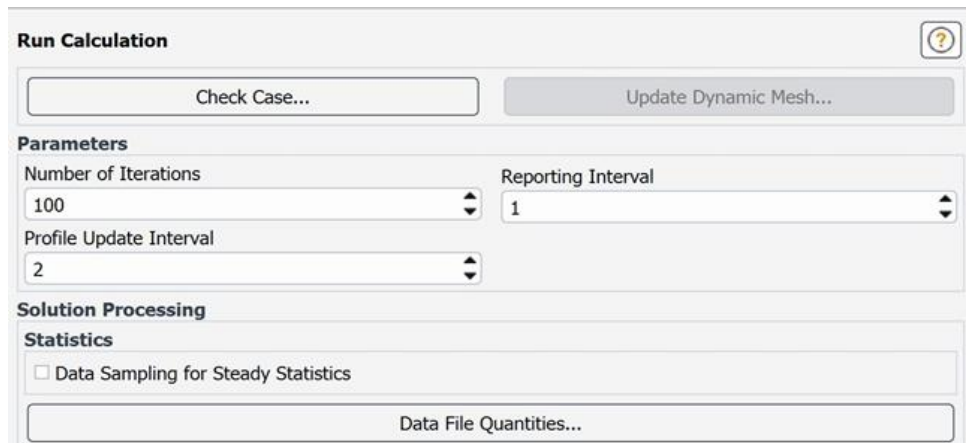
Run Calculation

?

Check Case...

Update Dynamic Mesh...

Parameters

Number of Iterations

100

Reporting Interval

1

Profile Update Interval

2

Solution Processing

Statistics

Data Sampling for Steady Statistics

Data File Quantities...